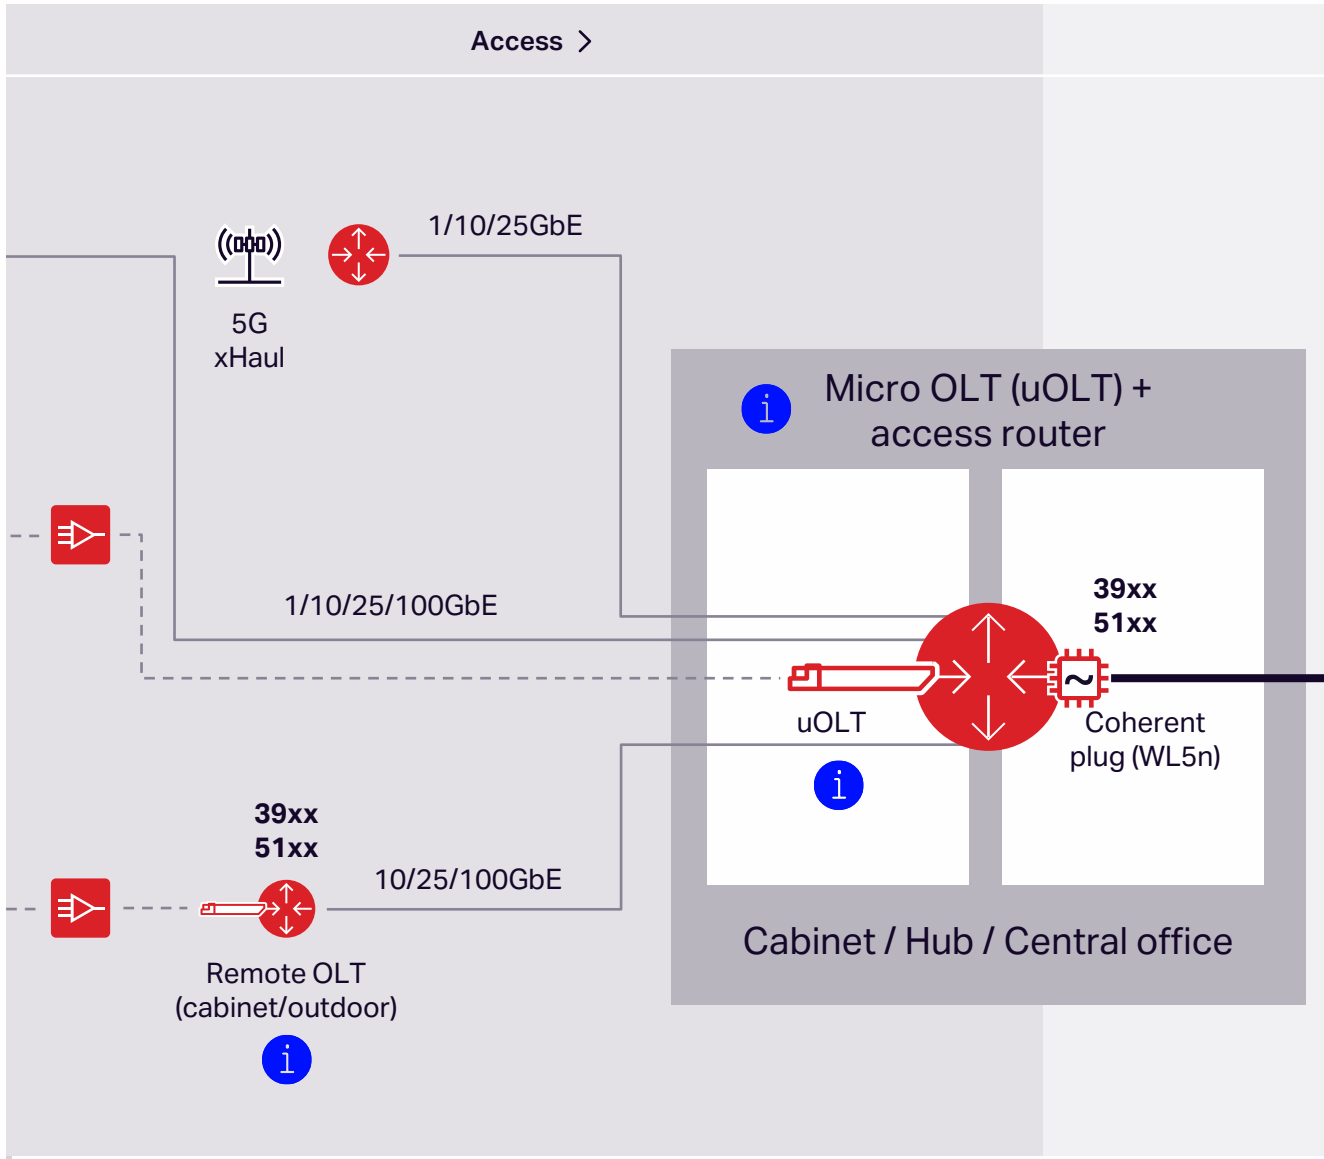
Access >

1/10/25GbE

5G
xHaul

Micro OLT (uOLT) + access router

1/10/25/100GbE

39xx
51xx

uOLT

Coherent plug (WL5n)

39xx
51xx

10/25/100GbE

Remote OLT
(cabinet/outdoor)

Cabinet / Hub / Central office